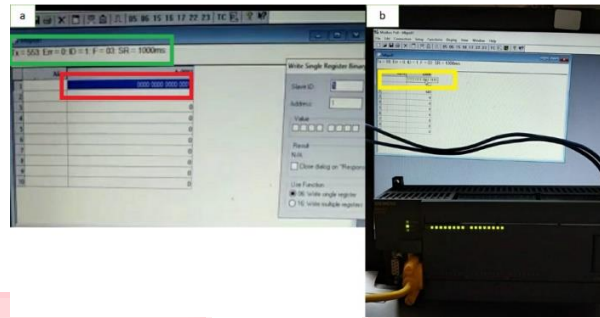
a

05 06 15 16 17 22 23 TC

x = 553: Err = 0: ID = 1: F = 03: SR = 1000ms

0000 0000 0000 00

1
2
3
4
5
6
7
8
9
10

0
0
0
0
0
0
0
0
0

Write Single Register Binar

Slave ID:

Address:

Value

Result
N/A

Close dialog on "Respons

Use Function
06: Write single register
16: Write multiple register

b